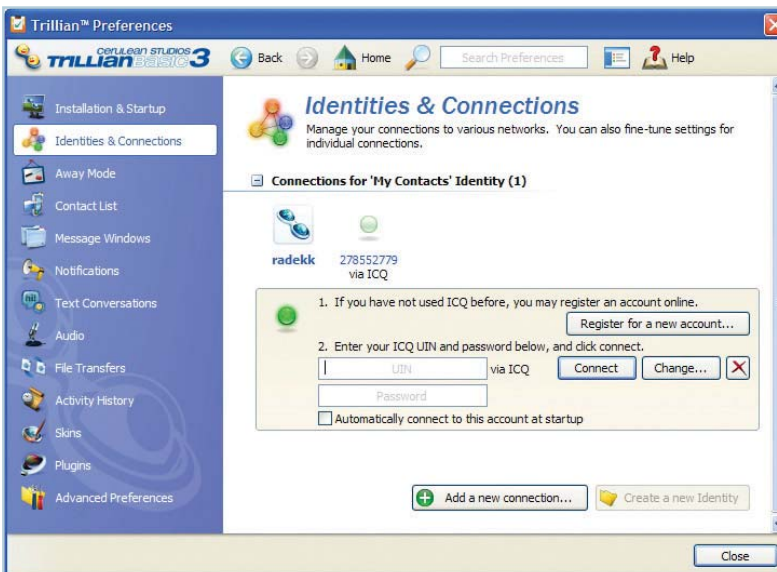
Trillian™ Preferences

cerulean studios TRILLIAN BASIC 3

Back

Home

Search Preferences

Help

Installation & Startup

Identities & Connections

Away Mode

Contact List

Message Windows

Notifications

Text Conversations

Audio

File Transfers

Activity History

Skins

Plugins

Advanced Preferences

Identities & Connections

Manage your connections to various networks. You can also fine-tune settings for individual connections.

Connections for 'My Contacts' Identity (1)

radekk

278552779 via ICQ

1. If you have not used ICQ before, you may register an account online.

Register for a new account...

2. Enter your ICQ UIN and password below, and click connect.

UIN

via ICQ

Connect

Change...

Password

Automatically connect to this account at startup

Add a new connection...

Create a new Identity

Close